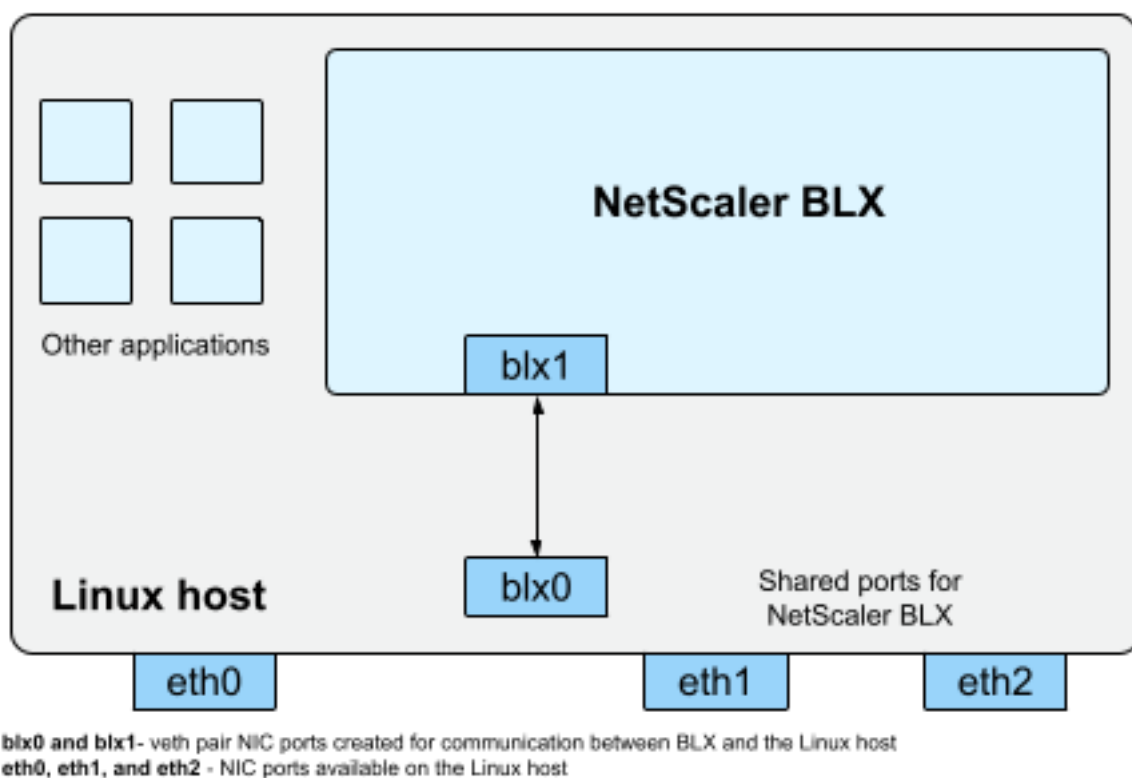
NetScaler BLX

Other applications

blx1

blx0

Linux host

Shared ports for NetScaler BLX

eth0

eth1

eth2

**blx0 and blx1**- veth pair NIC ports created for communication between BLX and the Linux host
**eth0, eth1, and eth2** - NIC ports available on the Linux host